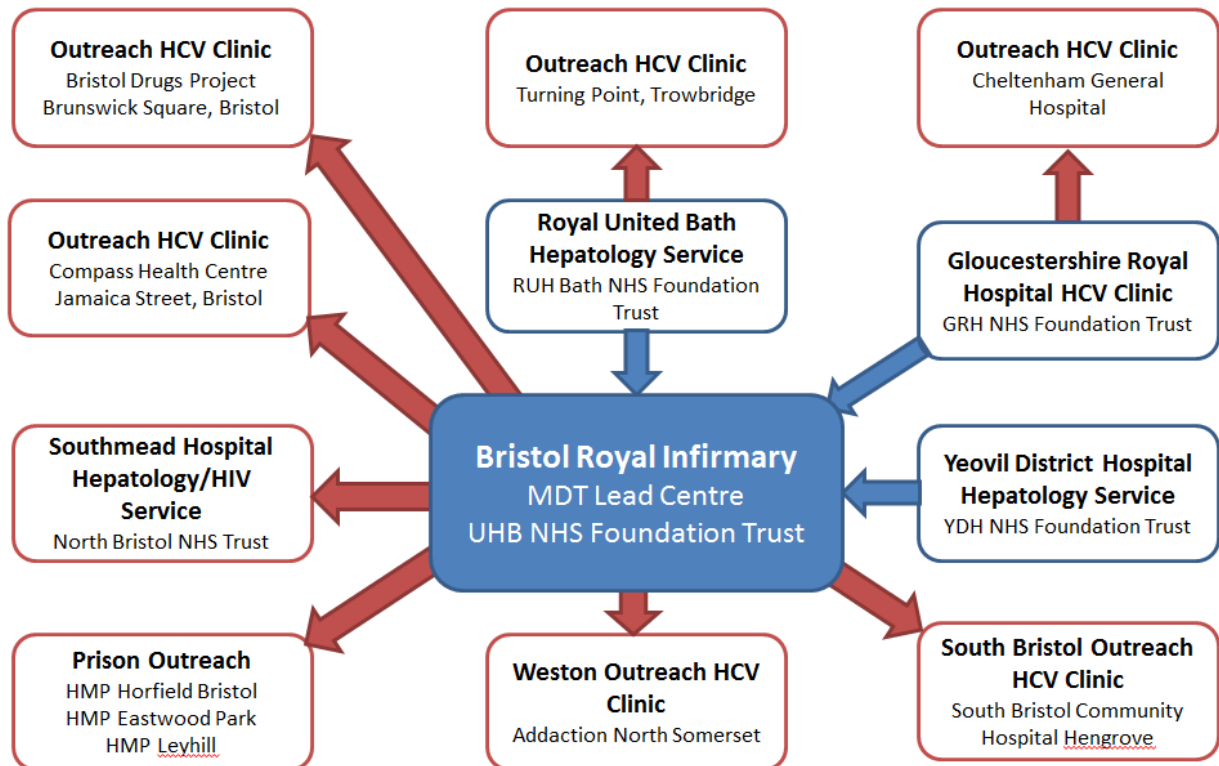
Outreach HCV Clinic
Bristol Drugs Project
Brunswick Square, Bristol

Outreach HCV Clinic
Turning Point, Trowbridge

Outreach HCV Clinic
Cheltenham General Hospital

Royal United Bath Hepatology Service
RUH Bath NHS Foundation Trust

Outreach HCV Clinic
Compass Health Centre
Jamaica Street, Bristol

Gloucestershire Royal Hospital HCV Clinic
GRH NHS Foundation Trust

Southmead Hospital Hepatology/HIV Service
North Bristol NHS Trust

Bristol Royal Infirmary
MDT Lead Centre
UHB NHS Foundation Trust

Yeovil District Hospital Hepatology Service
YDH NHS Foundation Trust

Prison Outreach
HMP Horfield Bristol
HMP Eastwood Park
HMP Leyhill

Weston Outreach HCV Clinic
Addaction North Somerset

South Bristol Outreach HCV Clinic
South Bristol Community Hospital Hengrove